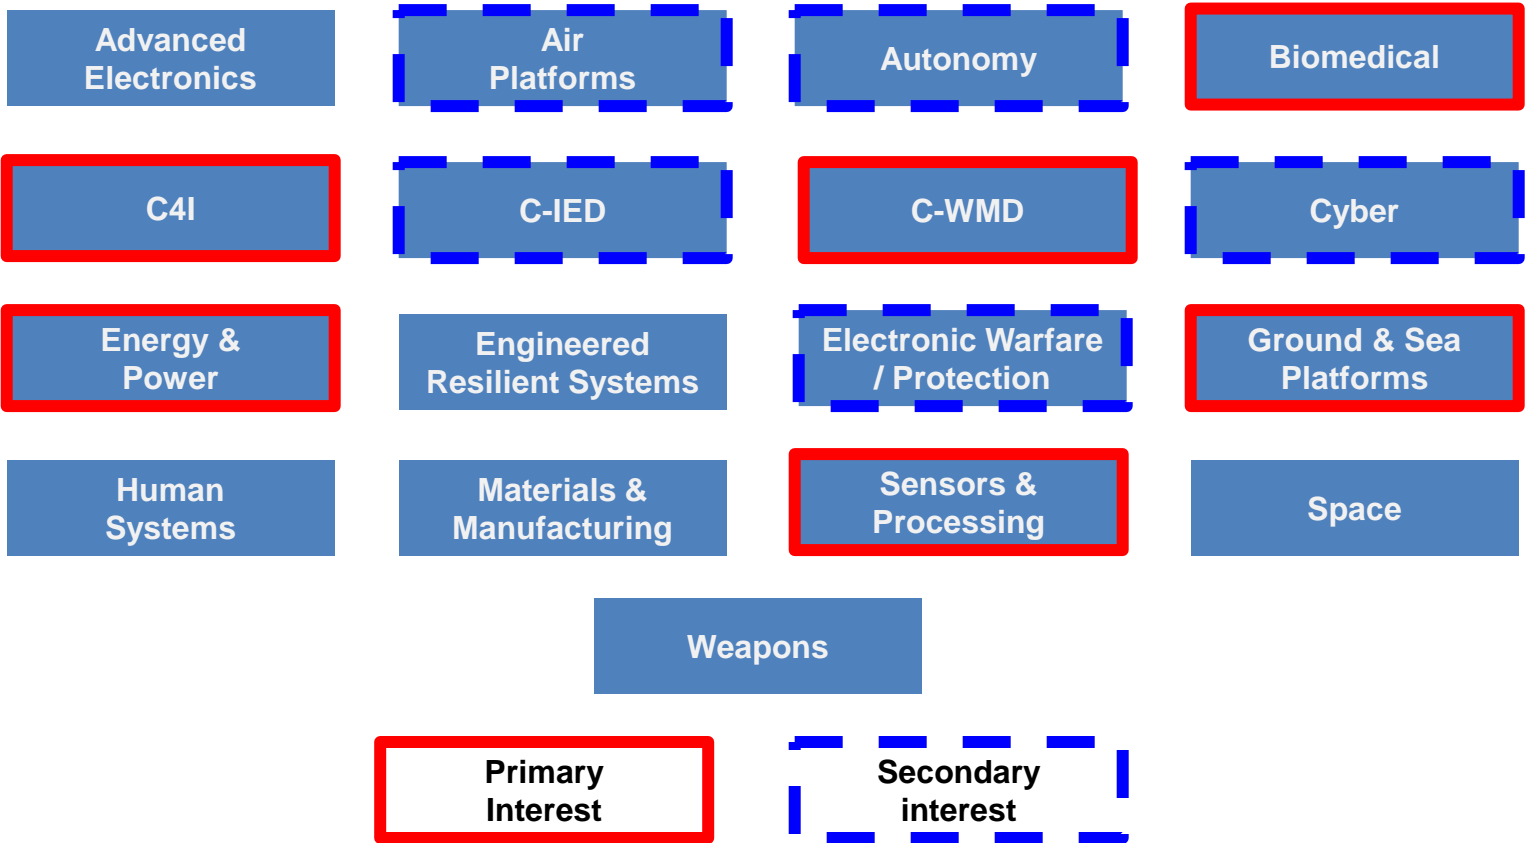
Advanced Electronics

Air Platforms

Autonomy

Biomedical

C4I

C-IED

C-WMD

Cyber

Energy & Power

Engineered Resilient Systems

Electronic Warfare / Protection

Ground & Sea Platforms

Human Systems

Materials & Manufacturing

Sensors & Processing

Space

Weapons

Primary Interest

Secondary interest